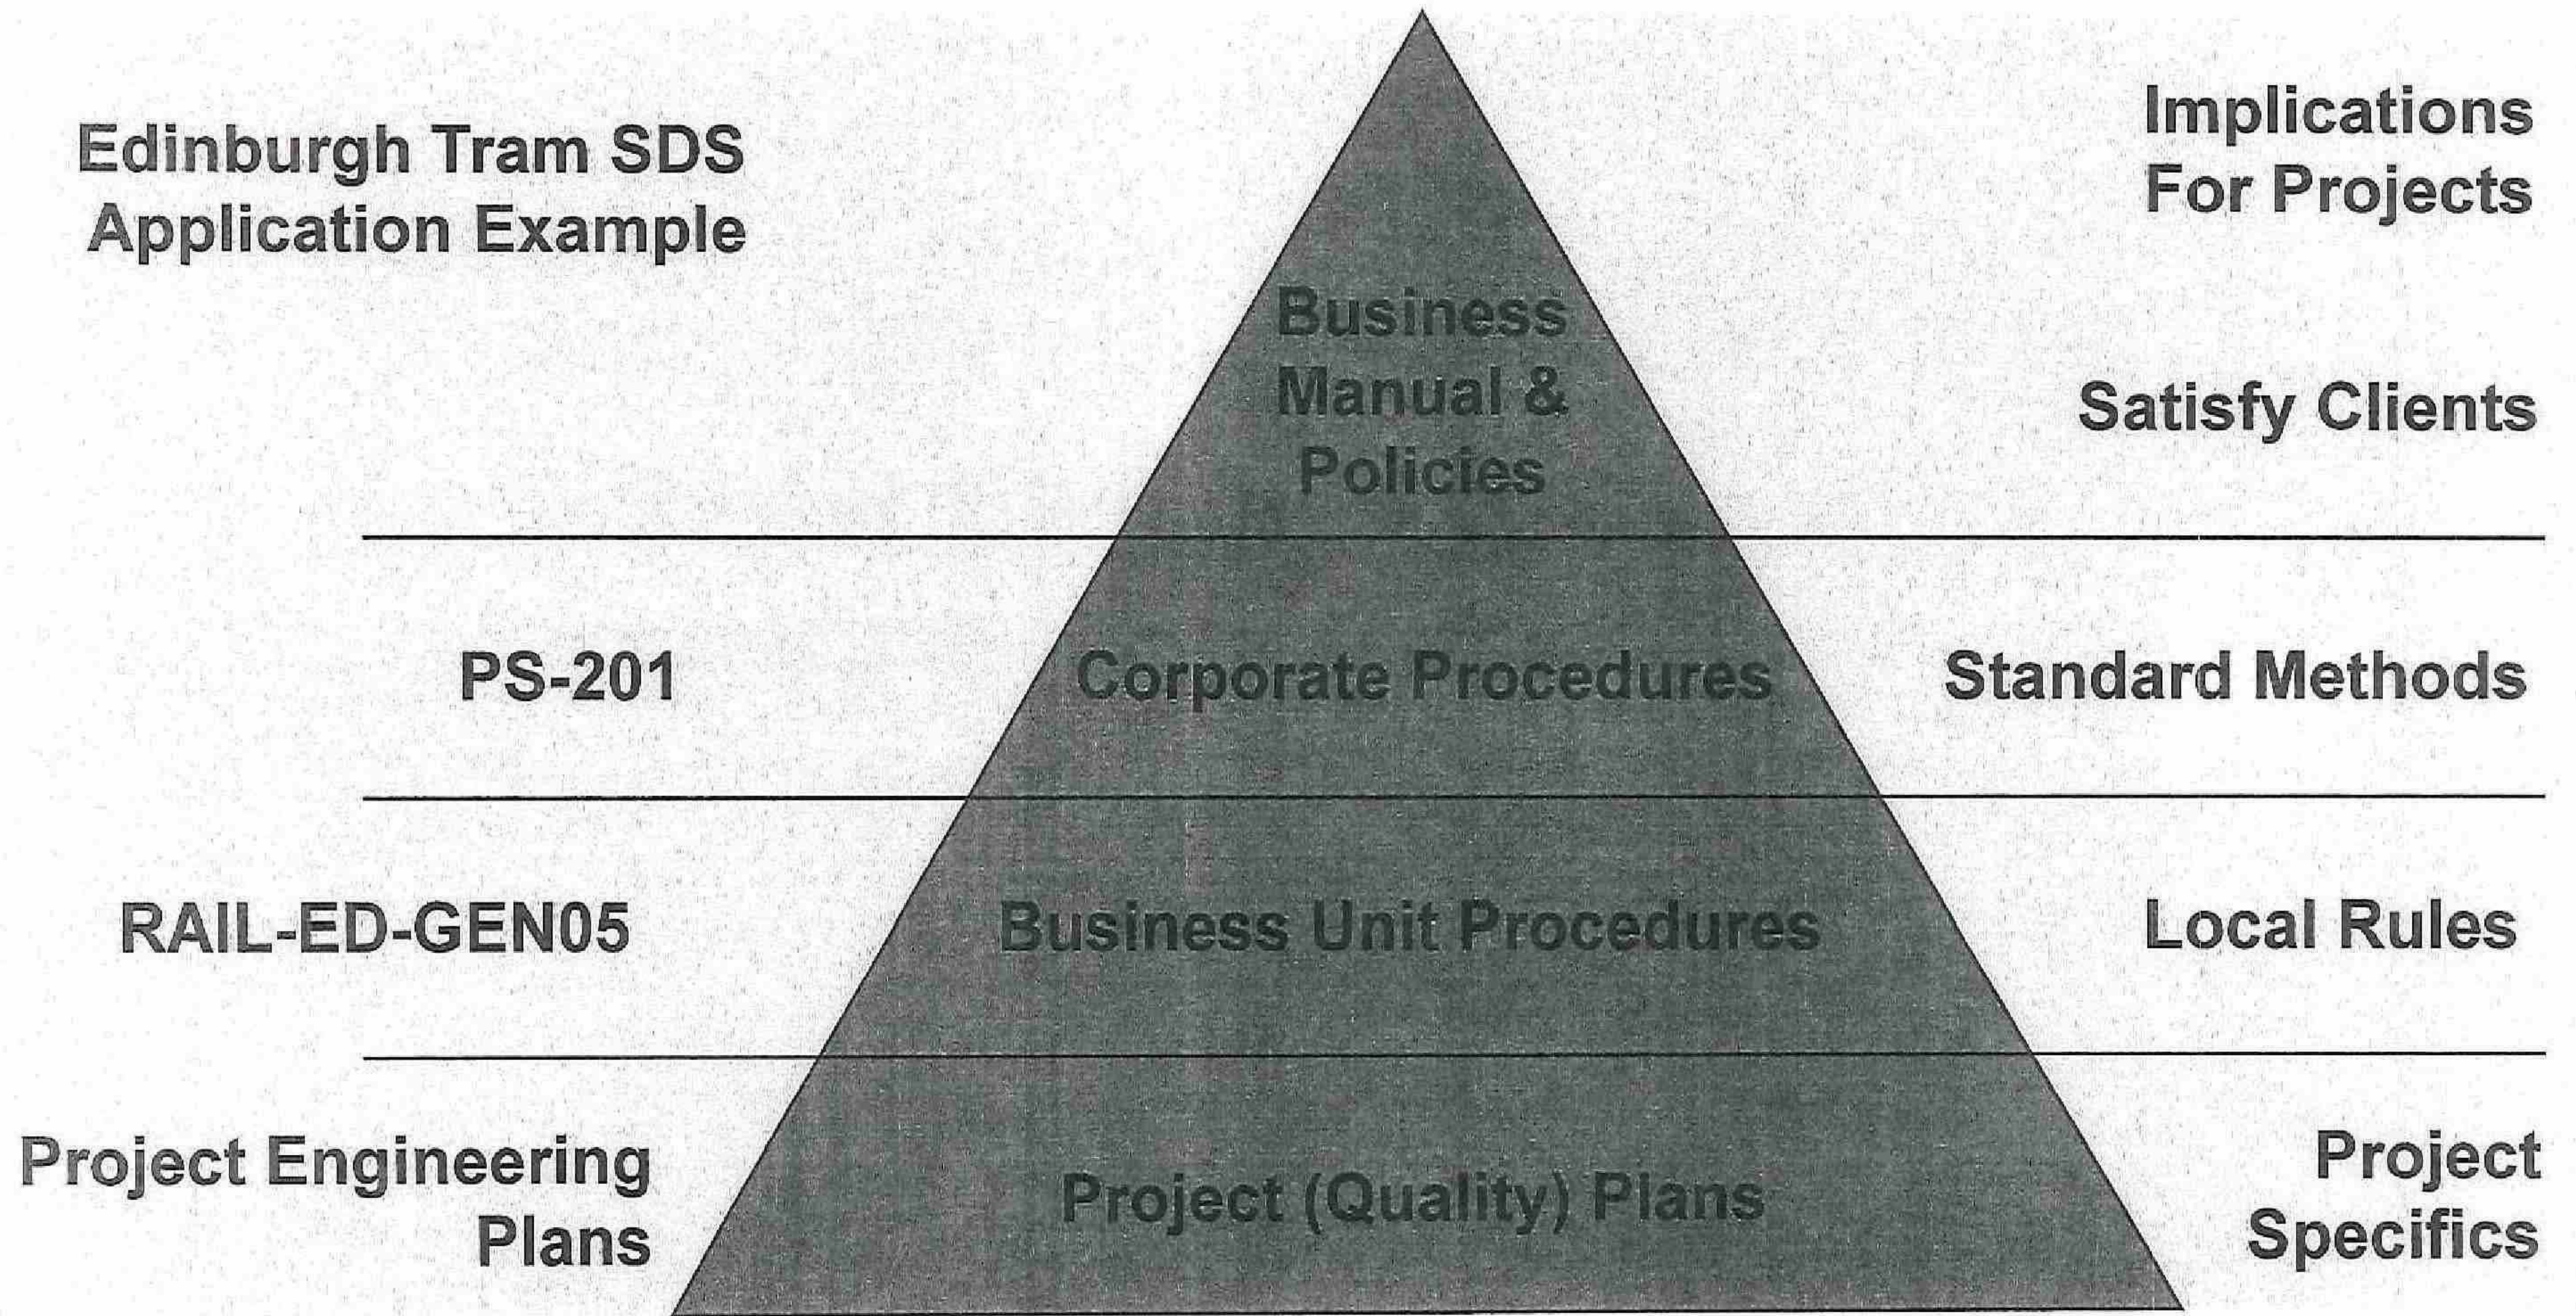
Edinburgh Tram SDS Application Example

Implications For Projects

Business Manual & Policies

Satisfy Clients

PS-201

Corporate Procedures

Standard Methods

RAIL-ED-GEN05

Business Unit Procedures

Local Rules

Project Engineering Plans

Project (Quality) Plans

Project Specifics